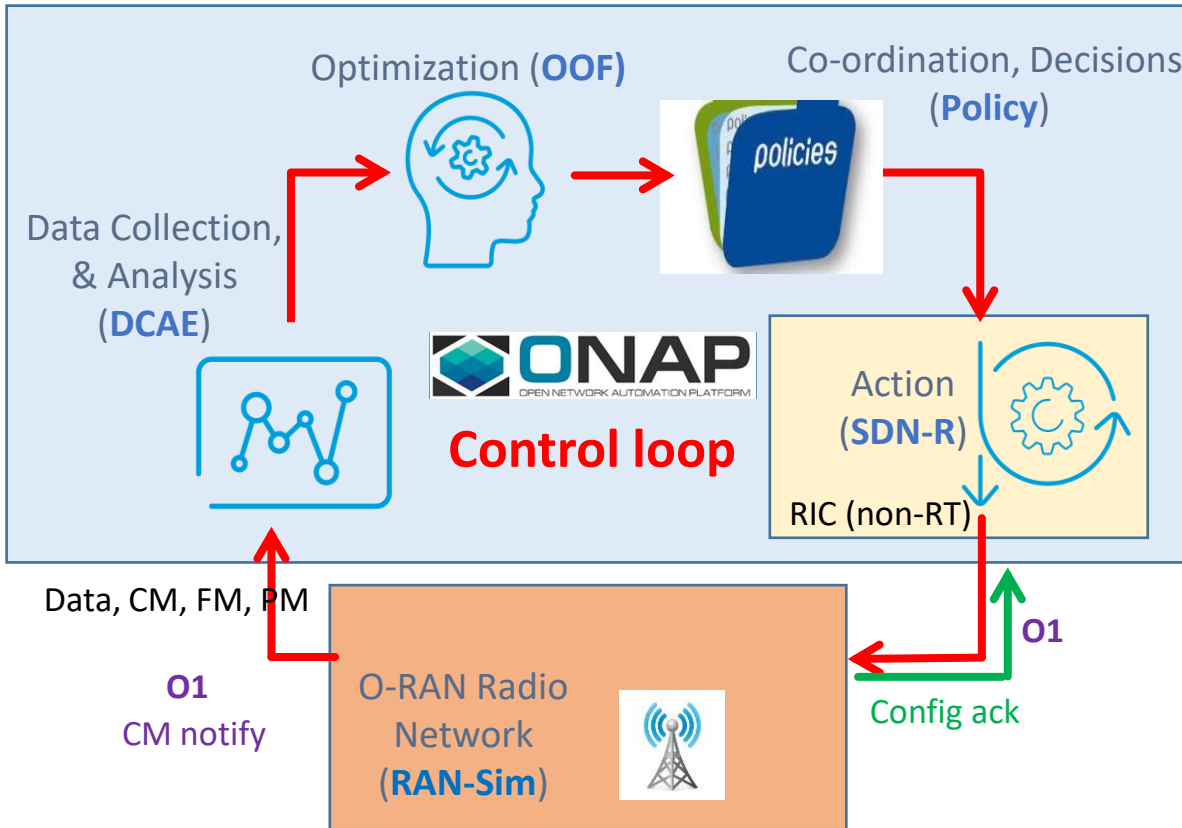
Optimization (OOF)

Co-ordination, Decisions (Policy)

policies

Data Collection, & Analysis (DCAE)

ONAP
OPEN NETWORK AUTOMATION PLATFORM

Control loop

Action (SDN-R)

RIC (non-RT)

Data, CM, FM, PM

O1

O1
CM notify

O-RAN Radio Network (RAN-Sim)

Config ack